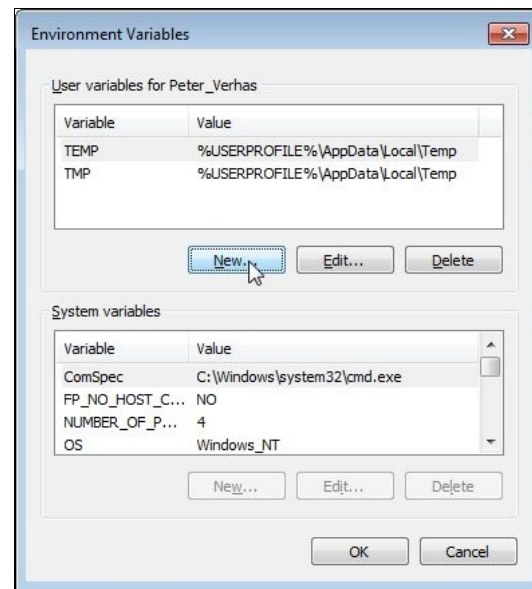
Environment Variables

User variables for Peter_Verhas

| Variable | Value |
|---|---|
| TEMP | %USERPROFILE%\AppData\Local\Temp |
| TMP | %USERPROFILE%\AppData\Local\Temp |

New... Edit... Delete

System variables

| Variable | Value |
|---|---|
| ComSpec | C:\Windows\system32\cmd.exe |
| FP_NO_HOST_C... | NO |
| NUMBER_OF_P... | 4 |
| OS | Windows_NT |

New... Edit... Delete

OK Cancel